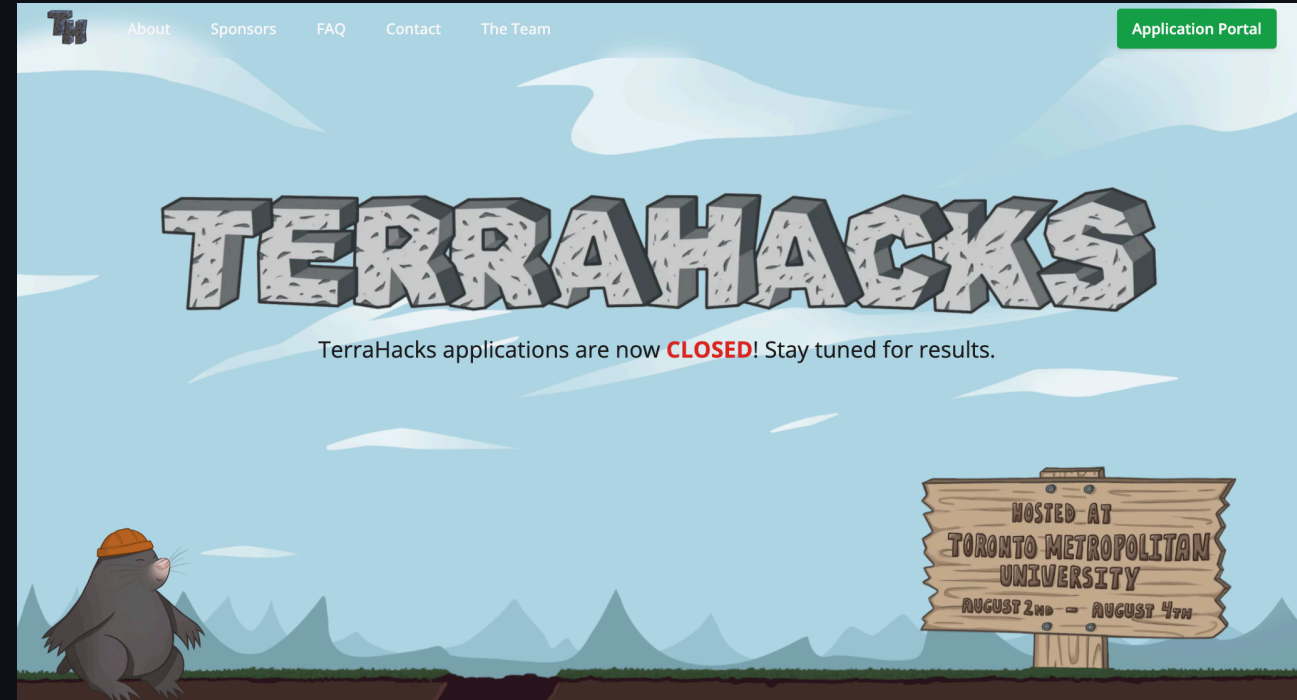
TH

About Sponsors FAQ Contact The Team

Application Portal

TERRAHACKS

TerraHacks applications are now CLOSED! Stay tuned for results.

HOSTED AT
TORONTO METROPOLITAN UNIVERSITY
AUGUST 2ND – AUGUST 4TH